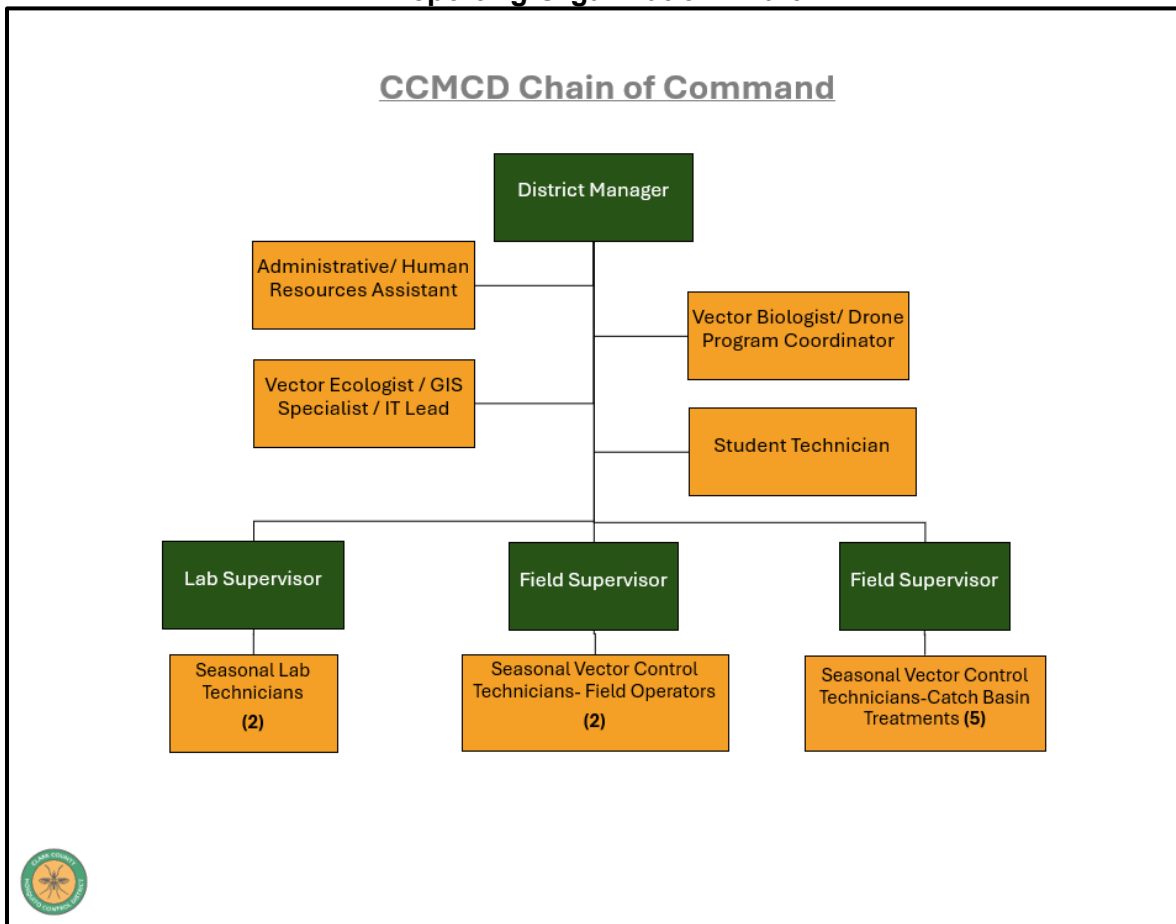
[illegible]

CCMCD Chain of Command

District Manager

Administrative/ Human Resources Assistant

Vector Biologist/ Drone Program Coordinator

Vector Ecologist / GIS Specialist / IT Lead

Student Technician

Lab Supervisor

Field Supervisor

Field Supervisor

Seasonal Lab Technicians (2)

Seasonal Vector Control Technicians- Field Operators (2)

Seasonal Vector Control Technicians-Catch Basin Treatments (5)

CLARK COUNTY MOSQUITO CONTROL DISTRICT